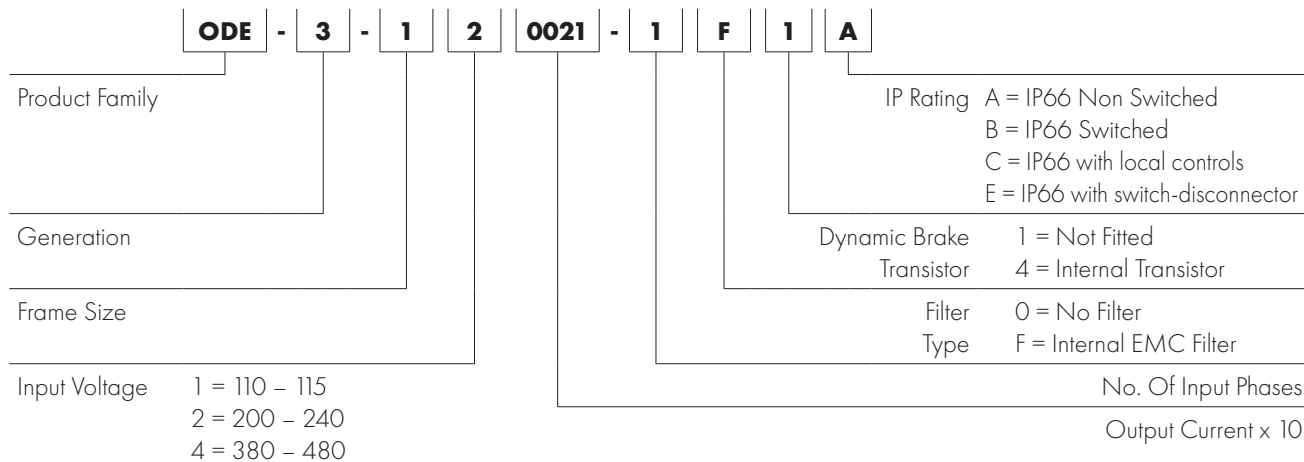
ODE - 3 - 1 2 0021 - 1 F 1 A

Product Family

IP Rating A = IP66 Non Switched
B = IP66 Switched
C = IP66 with local controls
E = IP66 with switch-disconnector

Generation

Dynamic Brake Transistor 1 = Not Fitted
4 = Internal Transistor

Frame Size

Filter Type 0 = No Filter
F = Internal EMC Filter

Input Voltage 1 = 110 – 115
2 = 200 – 240
4 = 380 – 480

No. Of Input Phases

Output Current x 10